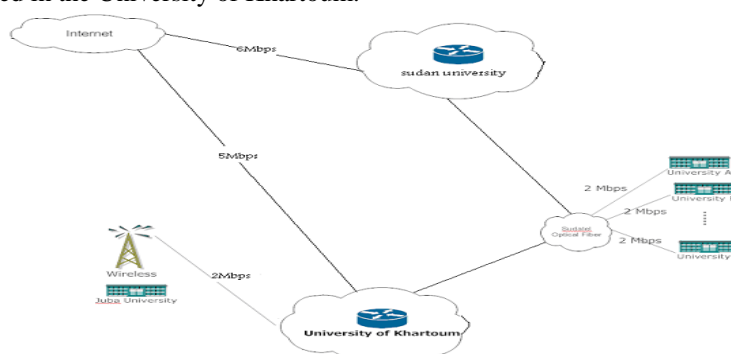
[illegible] in the University of Khartoum.

Internet

6Mbps

sudan university

5Mbps

2 Mbps

University A

2 Mbps

University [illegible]

Sudatel Optical Fiber

2 Mbps

University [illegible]

Wireless

Juba University

2Mbps

University of Khartoum